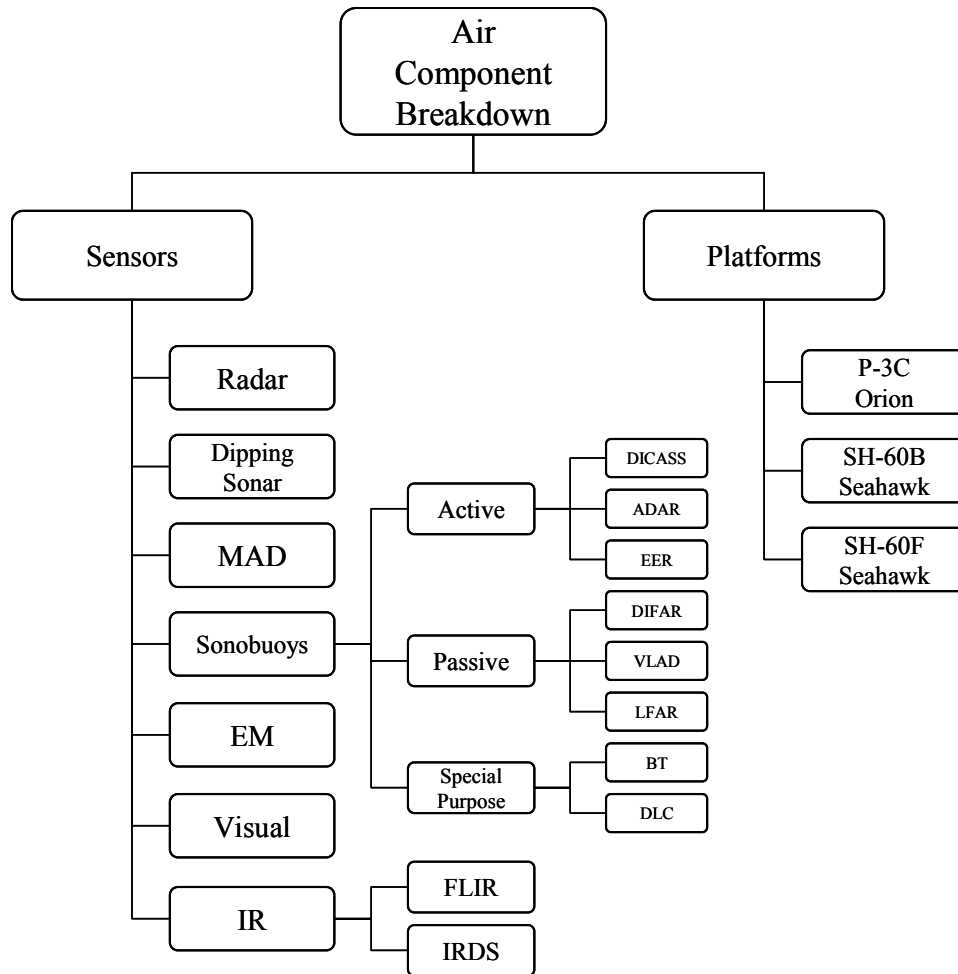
Air Component Breakdown

Sensors

Radar

Dipping Sonar

MAD

Sonobuoys

Active

DICASS

ADAR

EER

Passive

DIFAR

VLAD

LFAR

Special Purpose

BT

DLC

EM

Visual

IR

FLIR

IRDS

Platforms

P-3C Orion

SH-60B Seahawk

SH-60F Seahawk